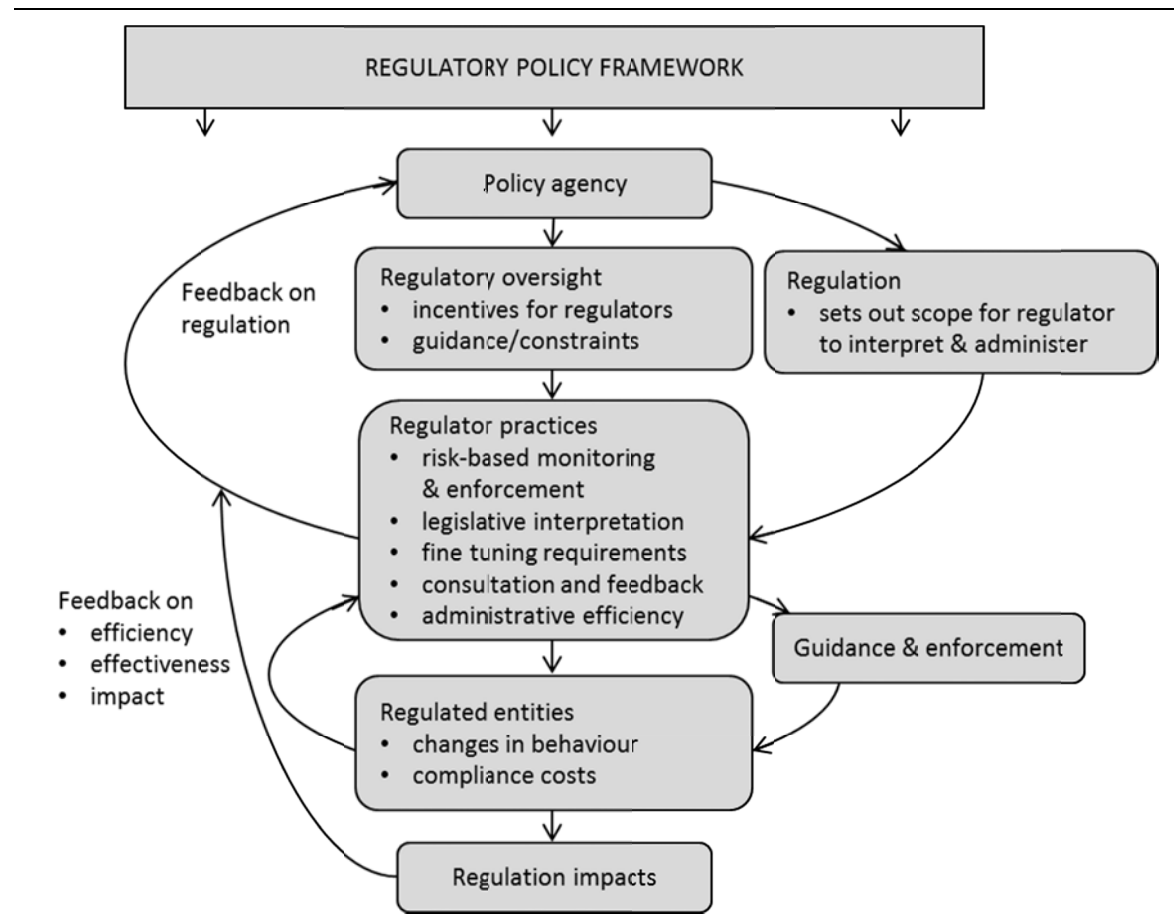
REGULATORY POLICY FRAMEWORK

Policy agency

Feedback on regulation

Regulatory oversight
• incentives for regulators
• guidance/constraints

Regulation
• sets out scope for regulator to interpret & administer

Regulator practices
• risk-based monitoring & enforcement
• legislative interpretation
• fine tuning requirements
• consultation and feedback
• administrative efficiency

Feedback on
• efficiency
• effectiveness
• impact

Guidance & enforcement

Regulated entities
• changes in behaviour
• compliance costs

Regulation impacts